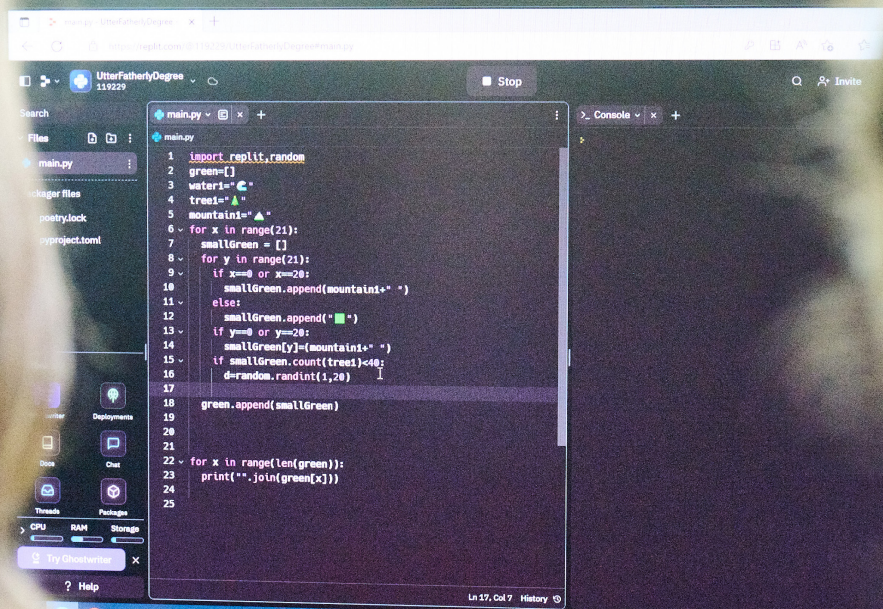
main.py - UtterFatherlyDegree

https://replit.com/@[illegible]/UtterFatherlyDegree#main.py

UtterFatherlyDegree
119229

Stop

Invite

Search

Files

main.py

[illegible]ackager files

poetry.lock

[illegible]yproject.toml

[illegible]writer

Deployments

Docs

Chat

Threads

Packages

CPU RAM Storage

Try Ghostwriter

Help

main.py

main.py

1 import replit,random
2 green=[]
3 water1="🌊"
4 tree1="🌲"
5 mountain1="⛰"
6 for x in range(21):
7 smallGreen = []
8 for y in range(21):
9 if x==0 or x==20:
10 smallGreen.append(mountain1+" ")
11 else:
12 smallGreen.append("🟩")
13 if y==0 or y==20:
14 smallGreen[y]=(mountain1+" ")
15 if smallGreen.count(tree1)<40:
16 d=random.randint(1,20)
17
18 green.append(smallGreen)
19
20
21
22 for x in range(len(green)):
23 print("".join(green[x]))
24
25

Ln 17, Col 7 History

Console